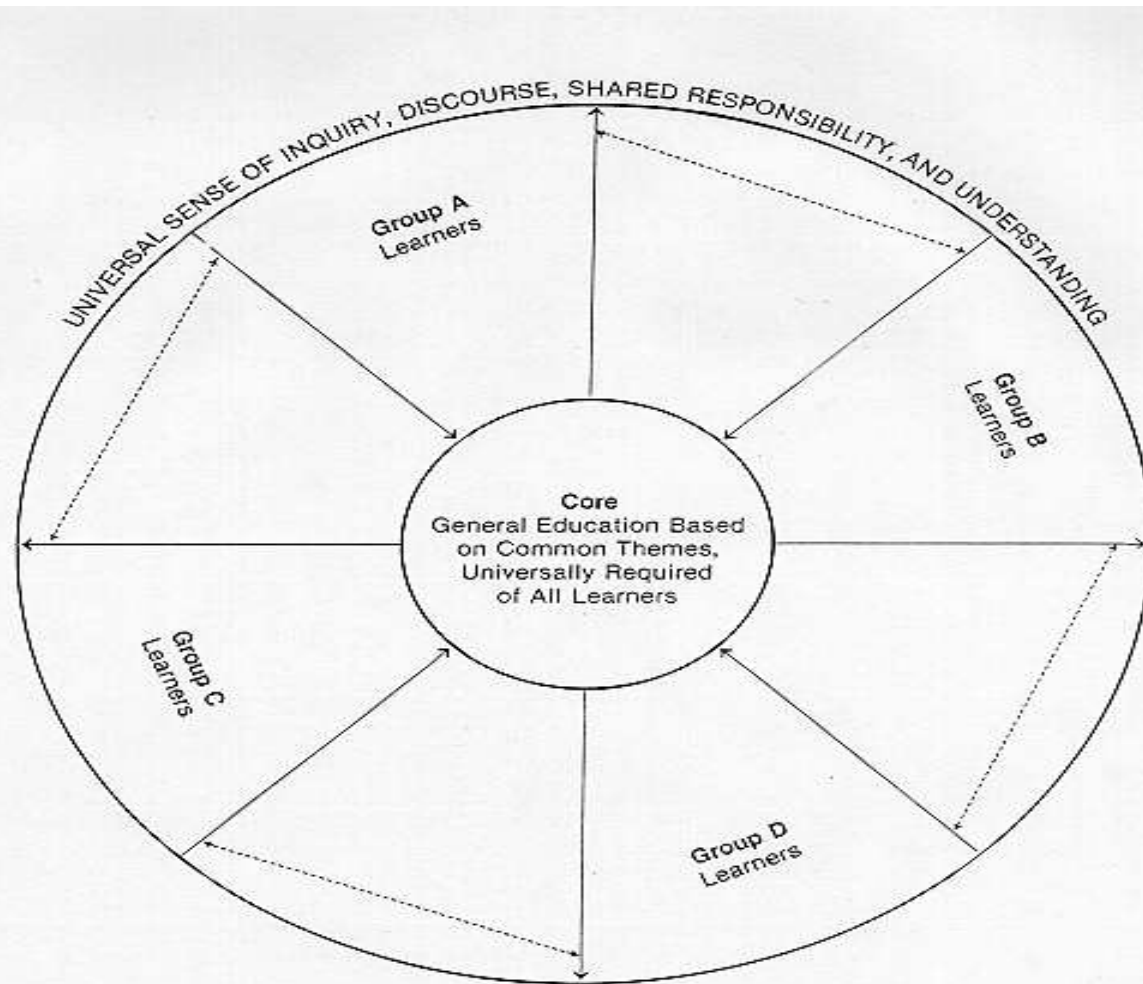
UNIVERSAL SENSE OF INQUIRY, DISCOURSE, SHARED RESPONSIBILITY, AND UNDERSTANDING

Group A
Learners

Group B
Learners

Core
General Education Based on Common Themes, Universally Required of All Learners

Group C
Learners

Group D
Learners